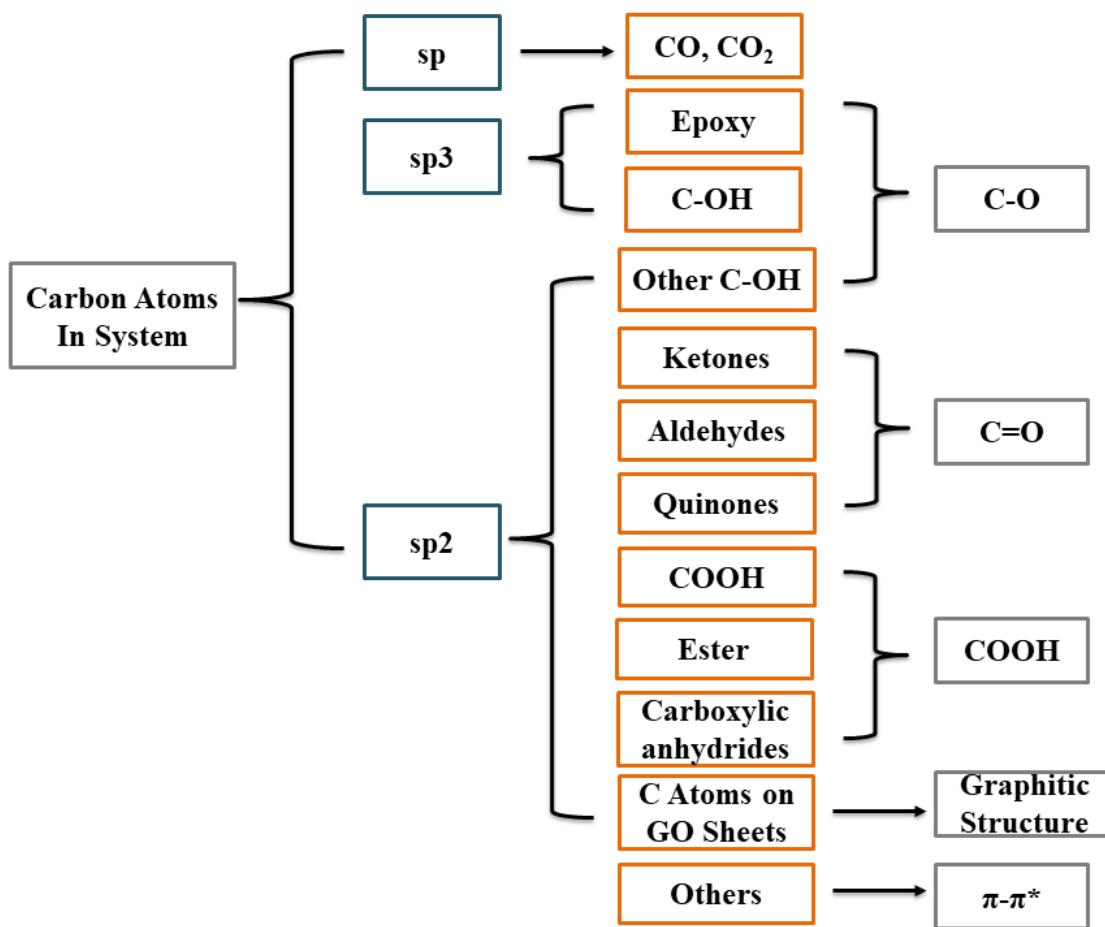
Carbon Atoms In System

sp

$CO, CO_2$

sp3

Epoxy

C-OH

C-O

sp2

Other C-OH

Ketones

Aldehydes

Quinones

C=O

COOH

Ester

Carboxylic anhydrides

COOH

C Atoms on GO Sheets

Graphitic Structure

Others

$\pi$-$\pi$*